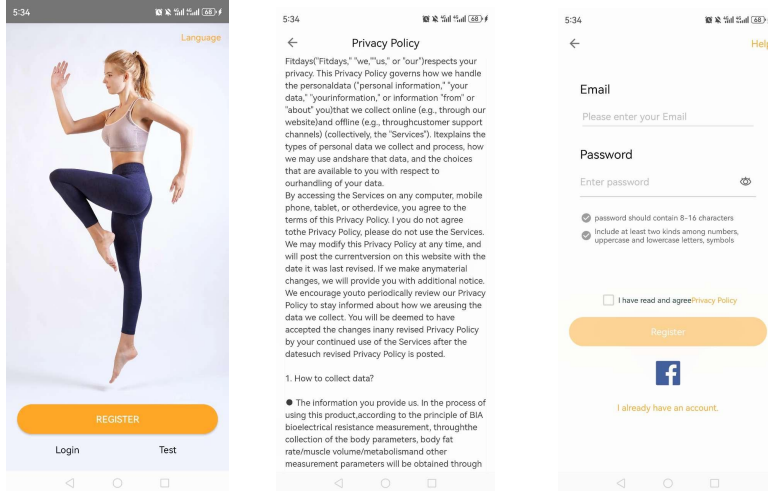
5:34 68

Language

REGISTER

Login

Test

5:34 68

Privacy Policy

Fitdays("Fitdays," "we,""us," or "our")respects your privacy. This Privacy Policy governs how we handle the personaldata ("personal information," "your data," "yourinformation," or information "from" or "about" you)that we collect online (e.g., through our website)and offline (e.g., throughcustomer support channels) (collectively, the "Services"). Itexplains the types of personal data we collect and process, how we may use andshare that data, and the choices that are available to you with respect to ourhandling of your data.
By accessing the Services on any computer, mobile phone, tablet, or otherdevice, you agree to the terms of this Privacy Policy. I you do not agree tothe Privacy Policy, please do not use the Services. We may modify this Privacy Policy at any time, and will post the currentversion on this website with the date it was last revised. If we make anymaterial changes, we will provide you with additional notice. We encourage youto periodically review our Privacy Policy to stay informed about how we areusing the data we collect. You will be deemed to have accepted the changes inany revised Privacy Policy by your continued use of the Services after the datesuch revised Privacy Policy is posted.

1. How to collect data?

● The information you provide us. In the process of using this product,according to the principle of BIA bioelectrical resistance measurement, throughthe collection of the body parameters, body fat rate/muscle volume/metabolismand other measurement parameters will be obtained through

5:34 68

Help

Email

Please enter your Email

Password

Enter password

password should contain 8-16 characters

Include at least two kinds among numbers, uppercase and lowercase letters, symbols

I have read and agreePrivacy Policy

Register

I already have an account.